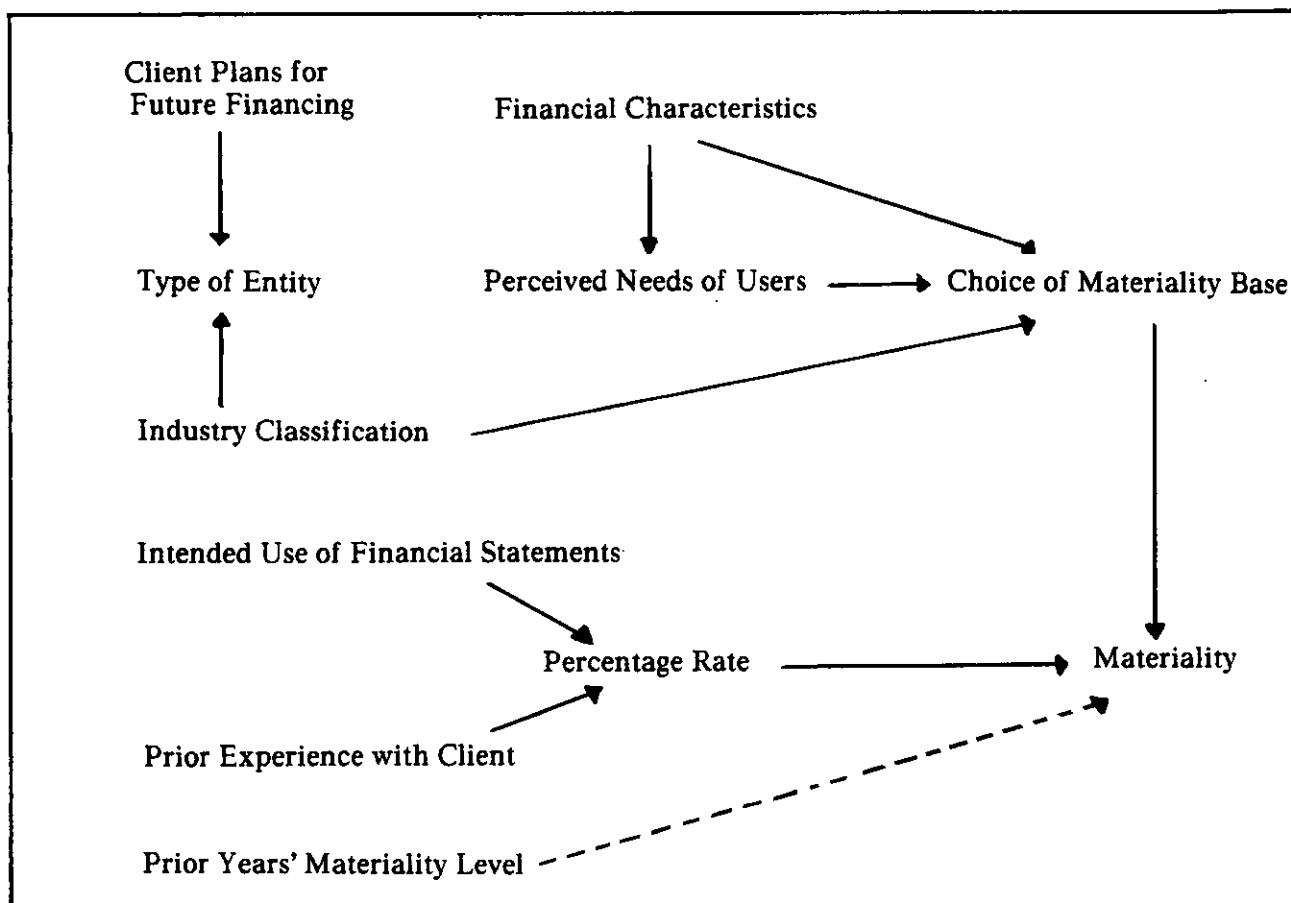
Client Plans for Future Financing

Financial Characteristics

Type of Entity

Perceived Needs of Users

Choice of Materiality Base

Industry Classification

Intended Use of Financial Statements

Percentage Rate

Materiality

Prior Experience with Client

Prior Years' Materiality Level